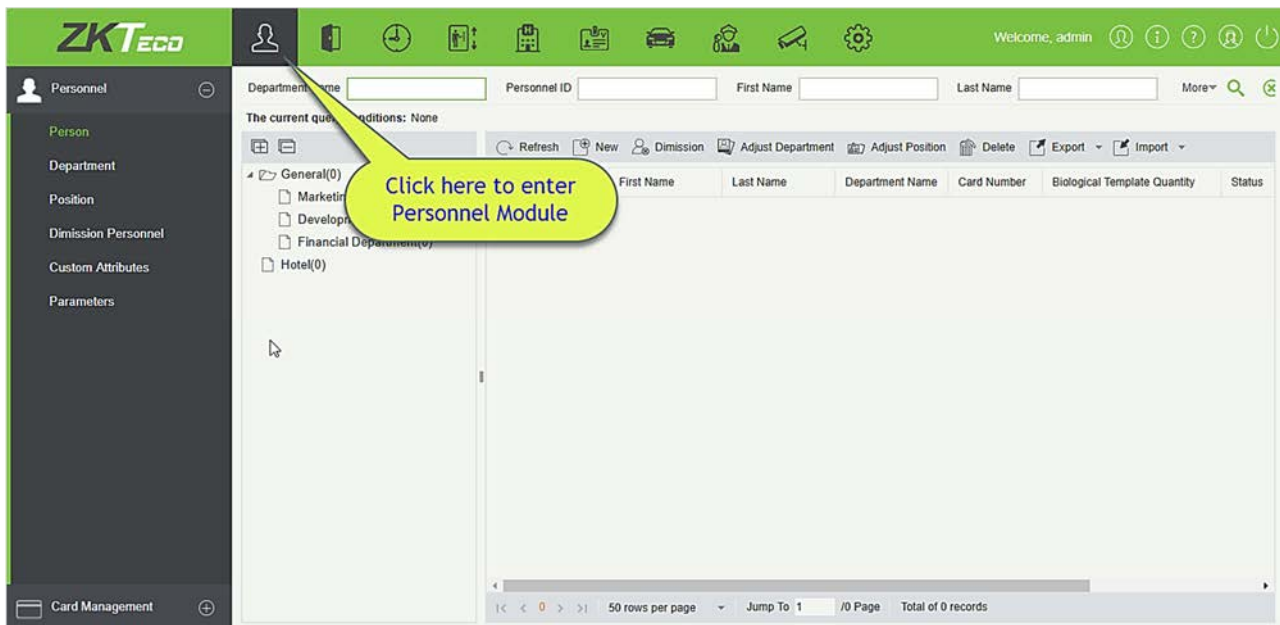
ZKTeco

Welcome, admin

Personnel

Person
Department
Position
Dimission Personnel
Custom Attributes
Parameters

Card Management

Department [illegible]me
Personnel ID
First Name
Last Name
More
The current que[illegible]nditions: None

General(0)
Marketin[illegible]
Develop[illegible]
Financial Department(0)
Hotel(0)

Click here to enter Personnel Module

Refresh New Dimission Adjust Department Adjust Position Delete Export Import

| First Name | Last Name | Department Name | Card Number | Biological Template Quantity | Status |
|---|---|---|---|---|---|

0 50 rows per page Jump To 1 /0 Page Total of 0 records